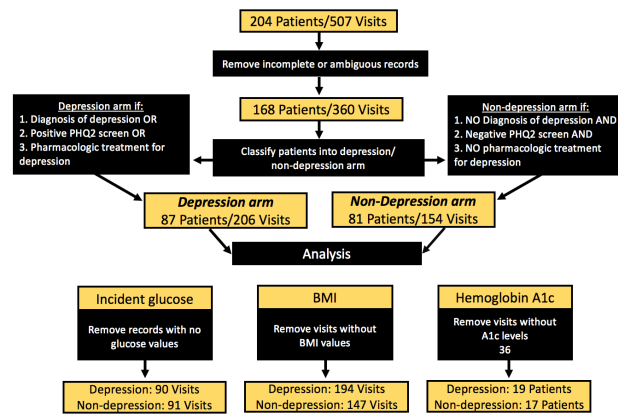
204 Patients/507 Visits

Remove incomplete or ambiguous records

168 Patients/360 Visits

Depression arm if:
1. Diagnosis of depression OR
2. Positive PHQ2 screen OR
3. Pharmacologic treatment for depression

Classify patients into depression/ non-depression arm

Non-depression arm if:
1. NO Diagnosis of depression AND
2. Negative PHQ2 screen AND
3. NO pharmacologic treatment for depression

Depression arm
87 Patients/206 Visits

Non-Depression arm
81 Patients/154 Visits

Analysis

Incident glucose

Remove records with no glucose values

Depression: 90 Visits
Non-depression: 91 Visits

BMI

Remove visits without BMI values

Depression: 194 Visits
Non-depression: 147 Visits

Hemoglobin A1c

Remove visits without A1c levels
36

Depression: 19 Patients
Non-depression: 17 Patients